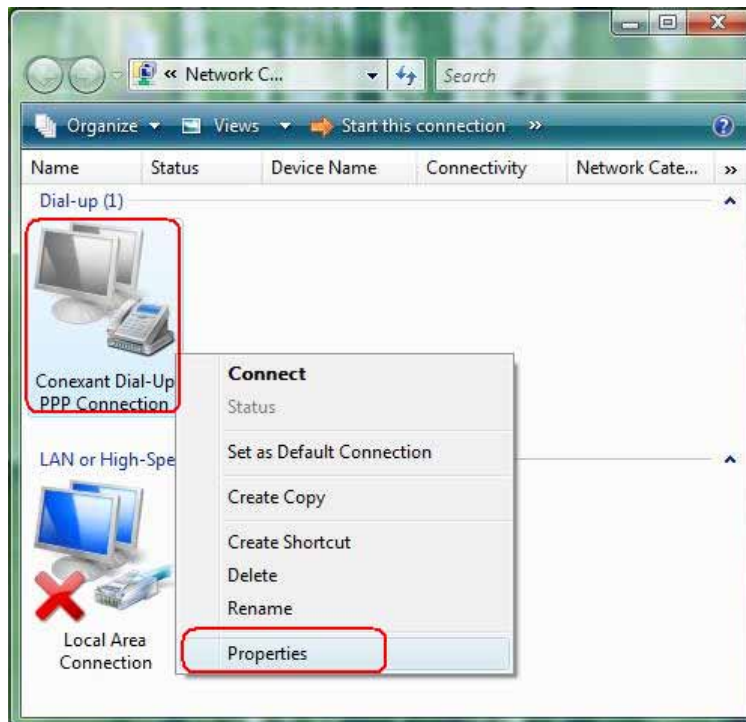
« Network C...

Search

Organize ▾ Views ▾ Start this connection »

Name | Status | Device Name | Connectivity | Network Cate... »

Dial-up (1)

Conexant Dial-Up PPP Connection

LAN or High-Spe

Local Area Connection

Connect
Status
Set as Default Connection
Create Copy
Create Shortcut
Delete
Rename
Properties